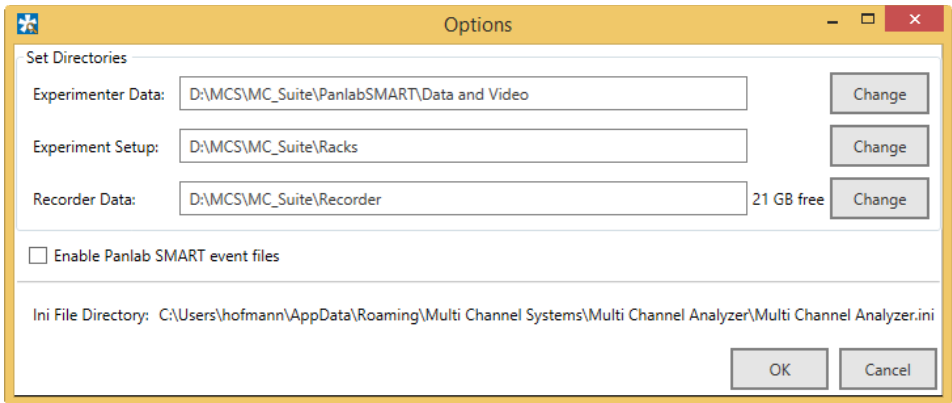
Options

Set Directories

Experimenter Data: D:\MCS\MC_Suite\PanlabSMART\Data and Video Change

Experiment Setup: D:\MCS\MC_Suite\Racks Change

Recorder Data: D:\MCS\MC_Suite\Recorder 21 GB free Change

Enable Panlab SMART event files

Ini File Directory: C:\Users\hofmann\AppData\Roaming\Multi Channel Systems\Multi Channel Analyzer\Multi Channel Analyzer.ini

OK Cancel